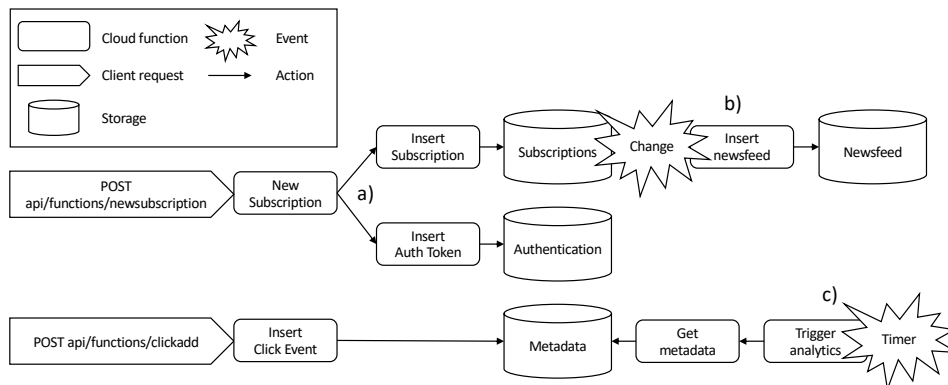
Cloud function
Event
Client request
Action
Storage

b)

POST api/functions/newsubscription
New Subscription
a)
Insert Subscription
Subscriptions
Change
Insert newsfeed
Newsfeed
Insert Auth Token
Authentication

c)

POST api/functions/clickadd
Insert Click Event
Metadata
Get metadata
Trigger analytics
Timer